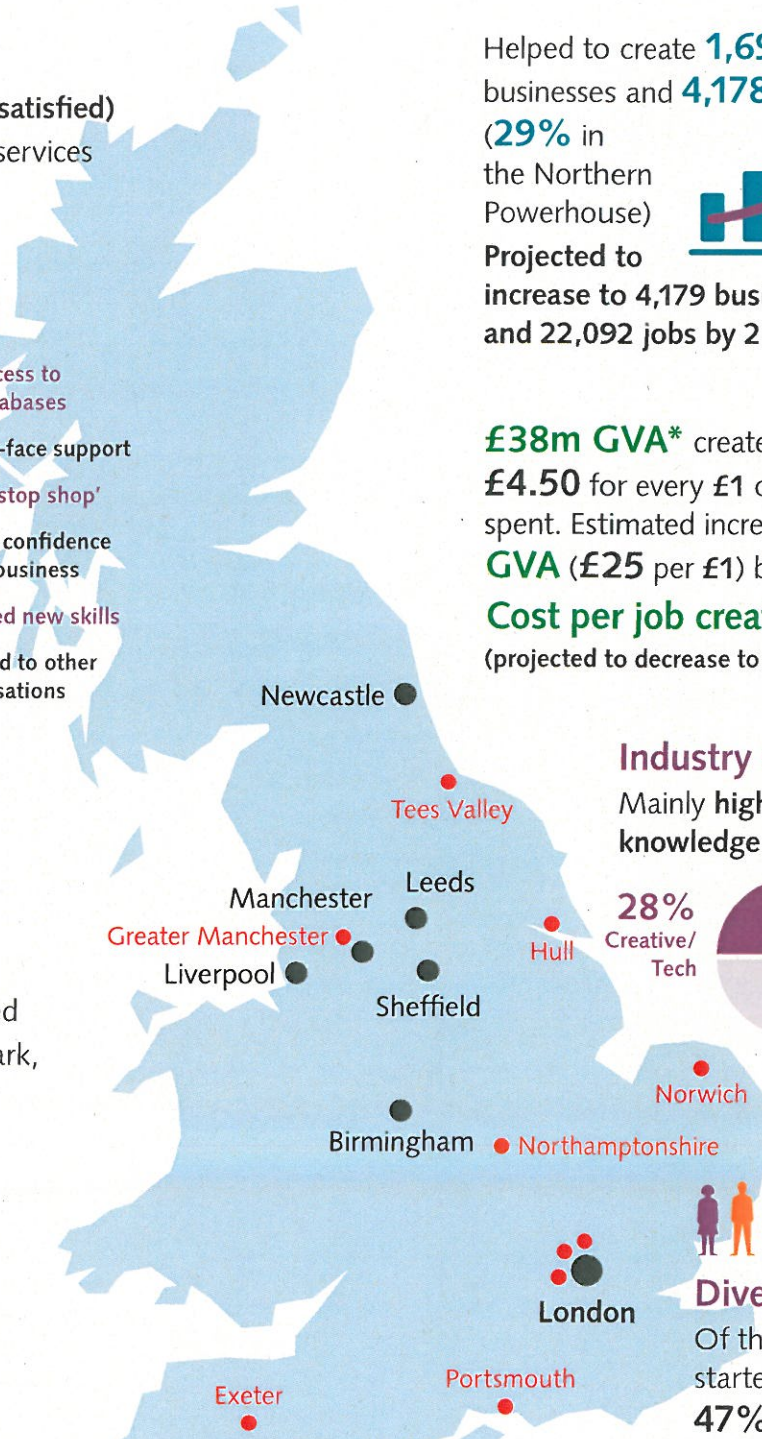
satisfied)
services

cess to
abases

-face support

stop shop'

confidence
business

ed new skills

d to other
sations

d
ark,

Helped to create 1,69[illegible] businesses and 4,178 (29% in the Northern Powerhouse)
Projected to increase to 4,179 bus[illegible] and 22,092 jobs by 2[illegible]

£38m GVA* create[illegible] £4.50 for every £1 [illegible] spent. Estimated incre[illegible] GVA (£25 per £1) b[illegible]
Cost per job crea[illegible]
(projected to decrease to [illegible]

Industry
Mainly high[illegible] knowledge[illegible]

28%
Creative/
Tech

Dive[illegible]
Of th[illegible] starte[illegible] 47%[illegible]

Newcastle
Tees Valley
Manchester
Leeds
Greater Manchester
Hull
Liverpool
Sheffield
Norwich
Birmingham
Northamptonshire
London
Exeter
Portsmouth